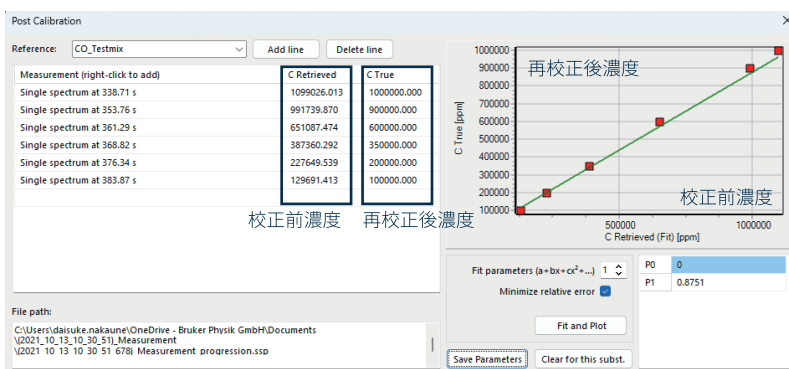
Post Calibration

Reference: CO_Testmix

Add line

Delete line

| Measurement (right-click to add) | C Retrieved | C True |
|---|---|---|
| Single spectrum at 338.71 s | 1099026.013 | 1000000.000 |
| Single spectrum at 353.76 s | 991739.870 | 900000.000 |
| Single spectrum at 361.29 s | 651087.474 | 600000.000 |
| Single spectrum at 368.82 s | 387360.292 | 350000.000 |
| Single spectrum at 376.34 s | 227649.539 | 200000.000 |
| Single spectrum at 383.87 s | 129691.413 | 100000.000 |

校正前濃度

再校正後濃度

1000000
900000
800000
700000
600000
500000
400000
300000
200000
100000

C True [ppm]

再校正後濃度

校正前濃度

500000

1000000

C Retrieved (Fit) [ppm]

Fit parameters (a+bx+cx²+...) 1

Minimize relative error

| P0 | 0 |
|---|---|
| P1 | 0.8751 |

Fit and Plot

File path:

C:\Users\daisuke.nakaune\OneDrive - Bruker Physik GmbH\Documents \(2021_10_13_10_30_51)_Measurement \(2021_10_13_10_30_51_678)_Measurement_progression.ssp

Save Parameters

Clear for this subst.